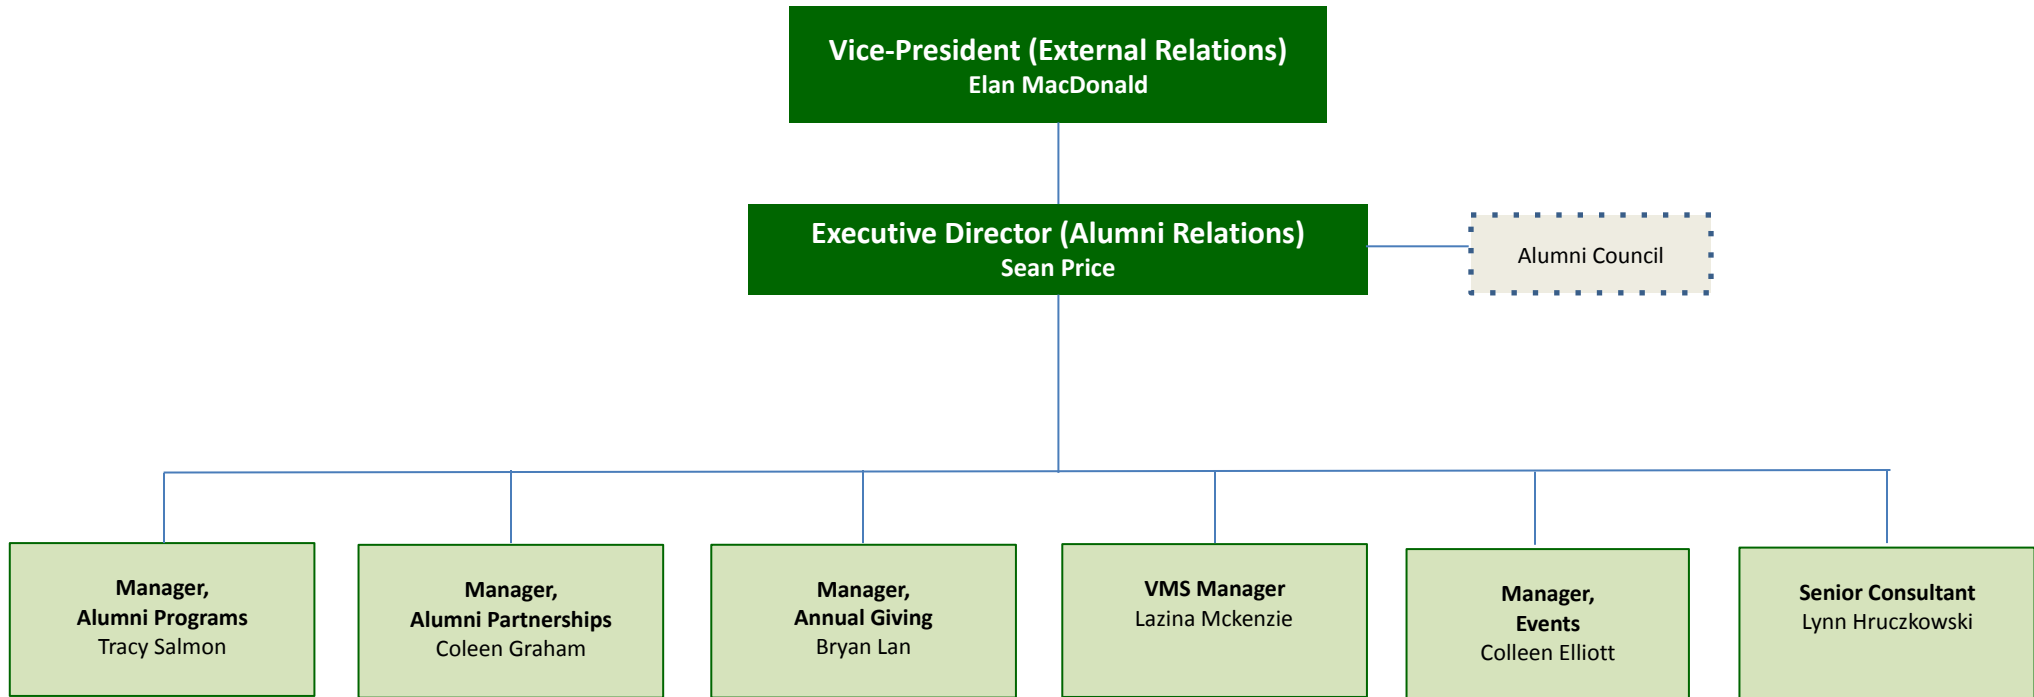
Vice-President (External Relations)
Elan MacDonald

Executive Director (Alumni Relations)
Sean Price

Alumni Council

Manager,
Alumni Programs
Tracy Salmon

Manager,
Alumni Partnerships
Coleen Graham

Manager,
Annual Giving
Bryan Lan

VMS Manager
Lazina Mckenzie

Manager,
Events
Colleen Elliott

Senior Consultant
Lynn Hruczkowski